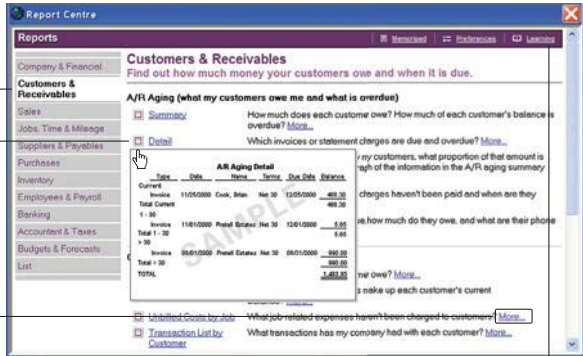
Report Centre

Reports

Memorised | Preferences | Learning

Company & Financial
Customers & Receivables
Sales
Jobs, Time & Mileage
Suppliers & Payables
Purchases
Inventory
Employees & Payroll
Banking
Accountant & Taxes
Budgets & Forecasts
List

Customers & Receivables
Find out how much money your customers owe and when it is due.

A/R Aging (what my customers owe me and what is overdue)

Summary — How much does each customer owe? How much of each customer's balance is overdue? More...

Detail — Which invoices or statement charges are due and overdue? More...

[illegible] my customers, what proportion of that amount is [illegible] of the information in the A/R aging summary

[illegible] charges haven't been paid and when are they

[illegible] how much do they owe, and what are their phone

A/R Aging Detail

| Type | Date | Name | Terms | Due Date | Balance |
|---|---|---|---|---|---|
| Current | | | | | |
| Invoice | 11/25/2000 | Cook, Brian | Net 30 | 12/25/2000 | 488.30 |
| Total Current | | | | | 488.30 |
| 1 - 30 | | | | | |
| Invoice | 11/01/2000 | Pretell Estates | Net 30 | 12/01/2000 | 5.65 |
| Total 1 - 30 | | | | | 5.65 |
| > 30 | | | | | |
| Invoice | 05/01/2000 | Pretell Estates | Net 30 | 06/01/2000 | 990.00 |
| Total > 30 | | | | | 990.00 |
| TOTAL | | | | | 1,483.95 |

SAMPLE

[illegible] me owe? More...

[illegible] make up each customer's current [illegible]

Unbilled Costs by Job — What job-related expenses haven't been charged to customers? More...

Transaction List by Customer — What transactions has my company had with each customer? More...